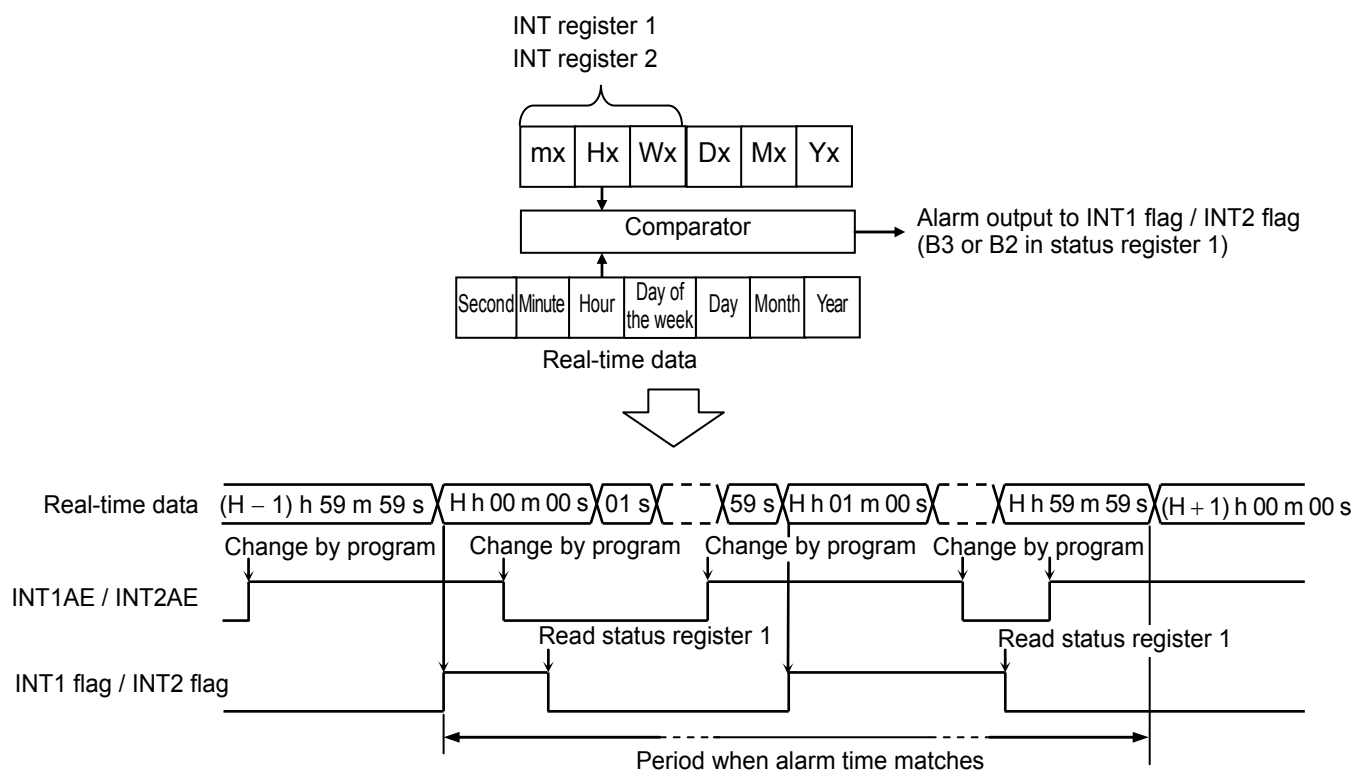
INT register 1
INT register 2

| mx | Hx | Wx | Dx | Mx | Yx |
|---|---|---|---|---|---|

Comparator

Alarm output to INT1 flag / INT2 flag
(B3 or B2 in status register 1)

| Second | Minute | Hour | Day of the week | Day | Month | Year |
|---|---|---|---|---|---|---|

Real-time data

Real-time data (H − 1) h 59 m 59 s H h 00 m 00 s 01 s 59 s H h 01 m 00 s H h 59 m 59 s (H + 1) h 00 m 00 s

Change by program Change by program Change by program Change by program Change by program

INT1AE / INT2AE

Read status register 1 Read status register 1

INT1 flag / INT2 flag

Period when alarm time matches